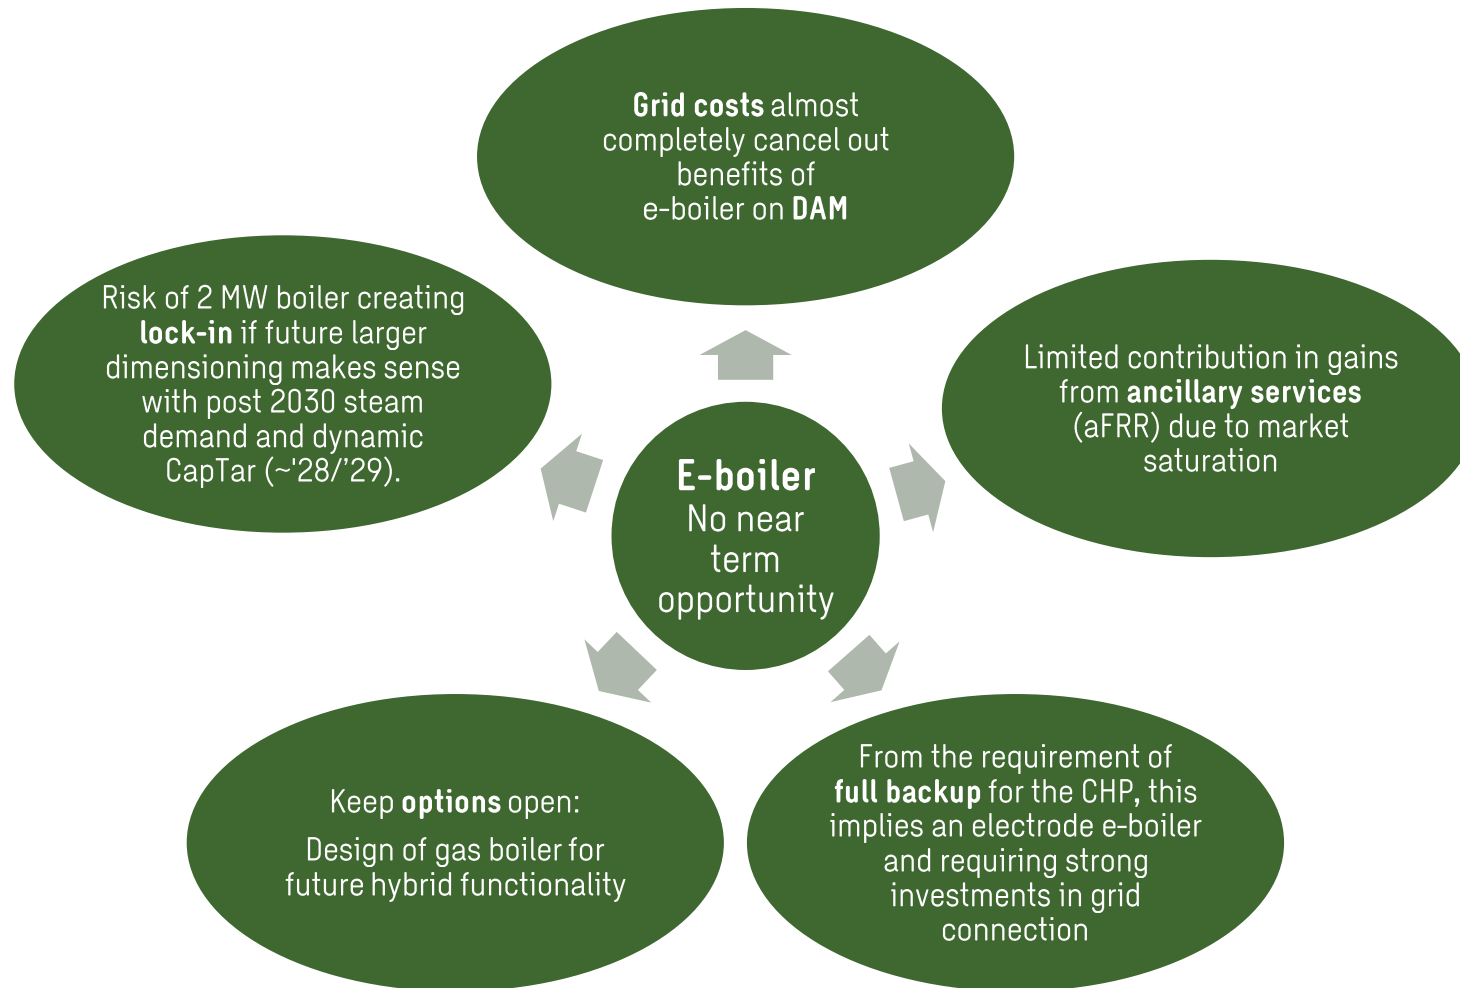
Grid costs almost completely cancel out benefits of e-boiler on DAM

Risk of 2 MW boiler creating lock-in if future larger dimensioning makes sense with post 2030 steam demand and dynamic CapTar (~'28/'29).

E-boiler
No near term opportunity

Limited contribution in gains from ancillary services (aFRR) due to market saturation

Keep options open:

Design of gas boiler for future hybrid functionality

From the requirement of full backup for the CHP, this implies an electrode e-boiler and requiring strong investments in grid connection